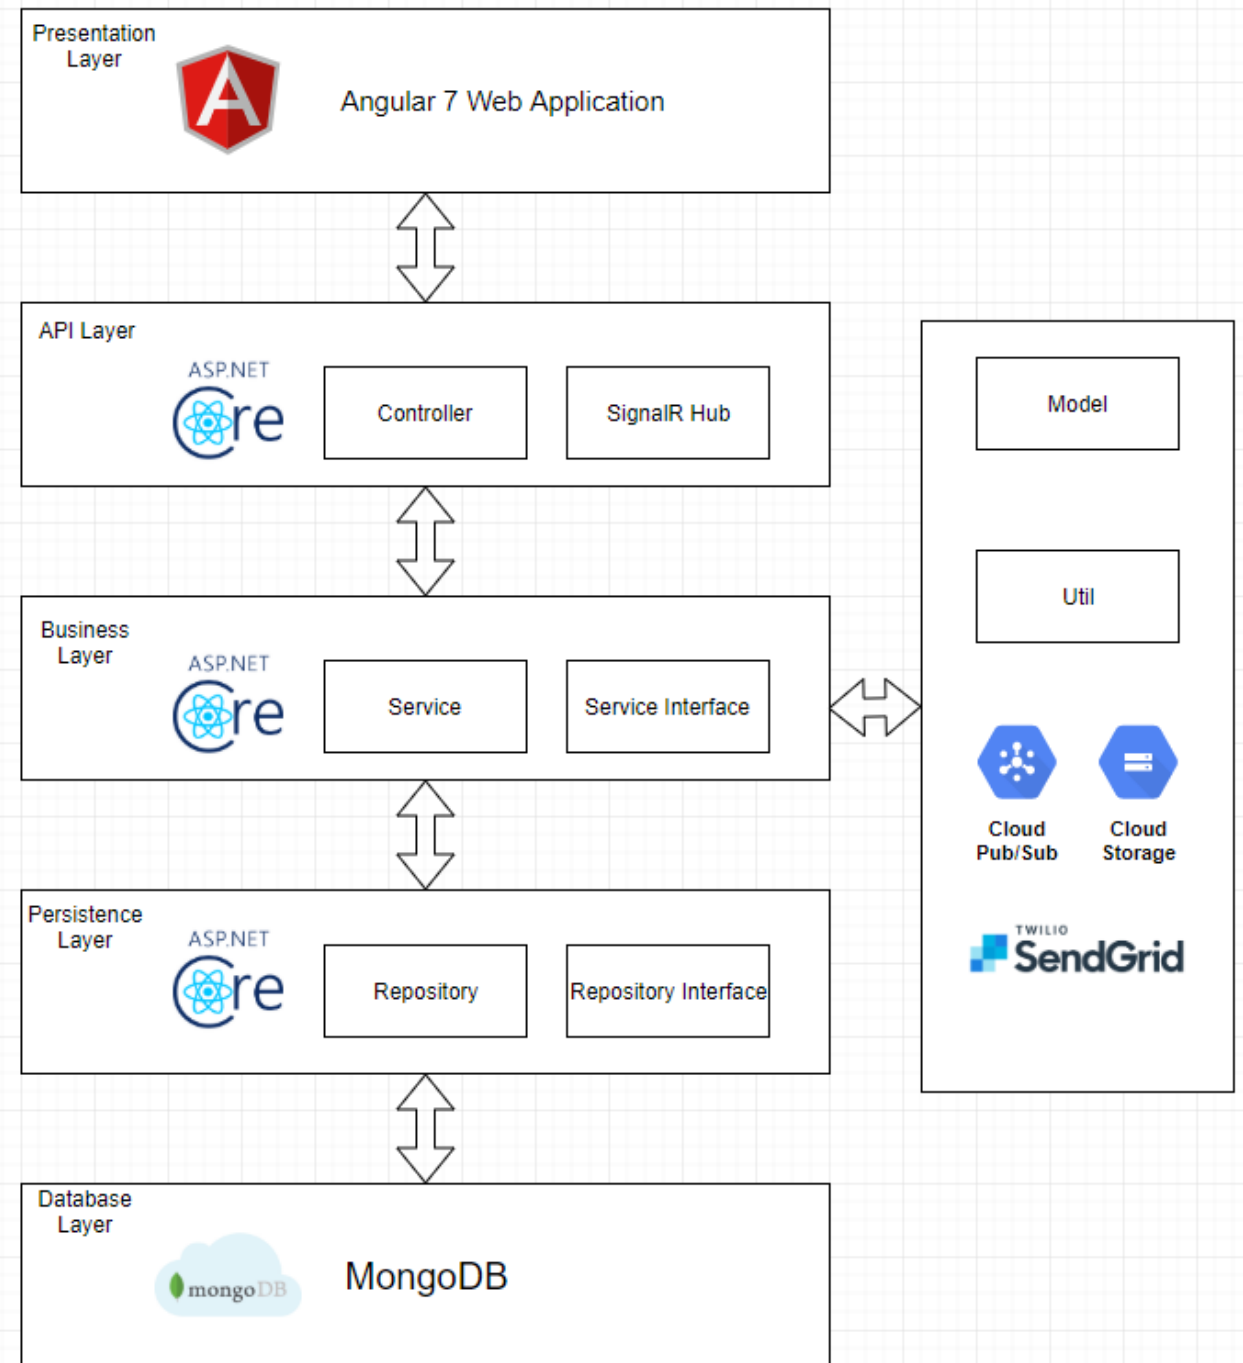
Presentation Layer

Angular 7 Web Application

API Layer

ASP.NET Core

Controller

SignalR Hub

Business Layer

ASP.NET Core

Service

Service Interface

Persistence Layer

ASP.NET Core

Repository

Repository Interface

Database Layer

mongoDB

MongoDB

Model

Util

Cloud Pub/Sub

Cloud Storage

TWILIO SendGrid